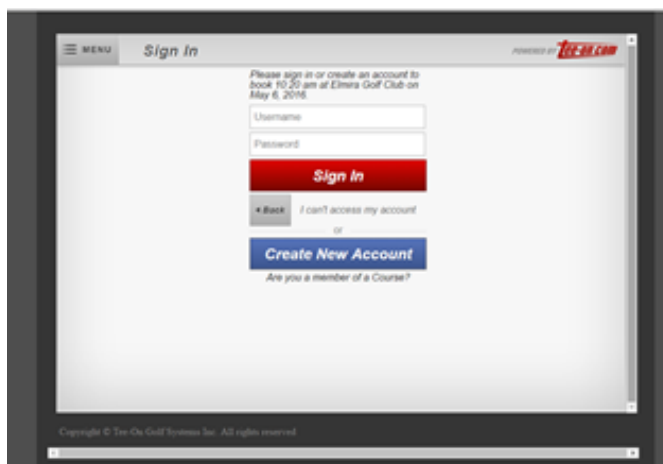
MENU

Sign In

POWERED BY Tee-On.com

Please sign in or create an account to book 10:20 am at Elmira Golf Club on May 6, 2016.

Username

Password

Sign In

◂ Back

I can't access my account

or

Create New Account

Are you a member of a Course?

Copyright © Tee-On Golf Systems Inc. All rights reserved.